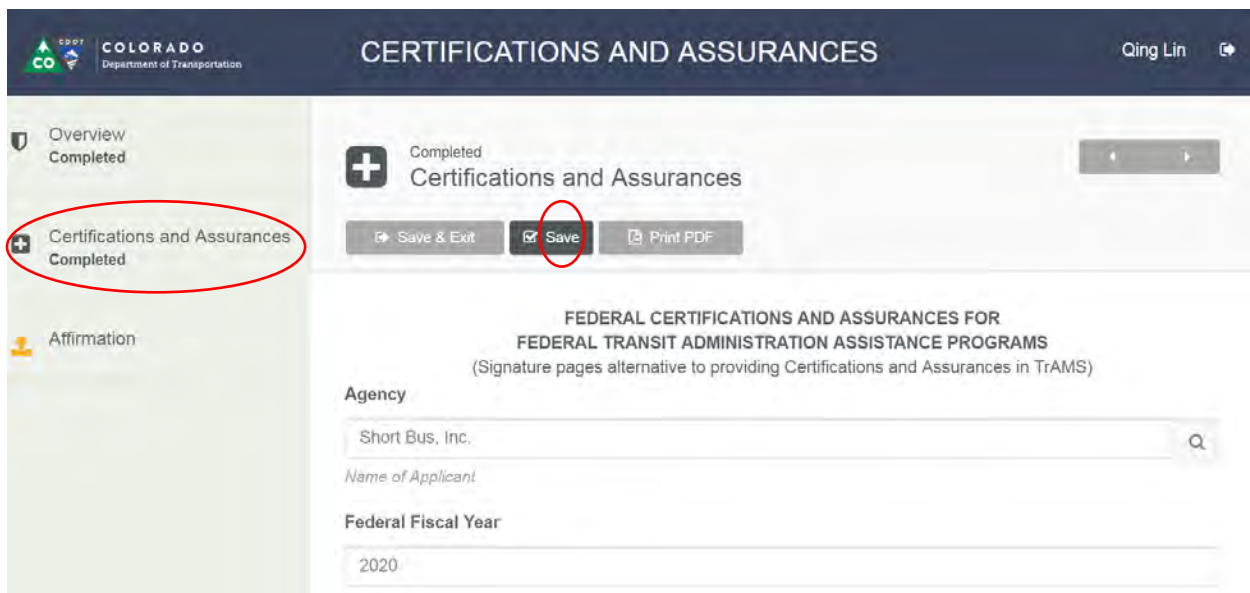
CDOT CO COLORADO Department of Transportation

CERTIFICATIONS AND ASSURANCES

Qing Lin

Overview
Completed

Certifications and Assurances
Completed

Affirmation

Completed
Certifications and Assurances

Save & Exit
Save
Print PDF

FEDERAL CERTIFICATIONS AND ASSURANCES FOR
FEDERAL TRANSIT ADMINISTRATION ASSISTANCE PROGRAMS
(Signature pages alternative to providing Certifications and Assurances in TrAMS)

Agency

Short Bus, Inc.

Name of Applicant

Federal Fiscal Year

2020